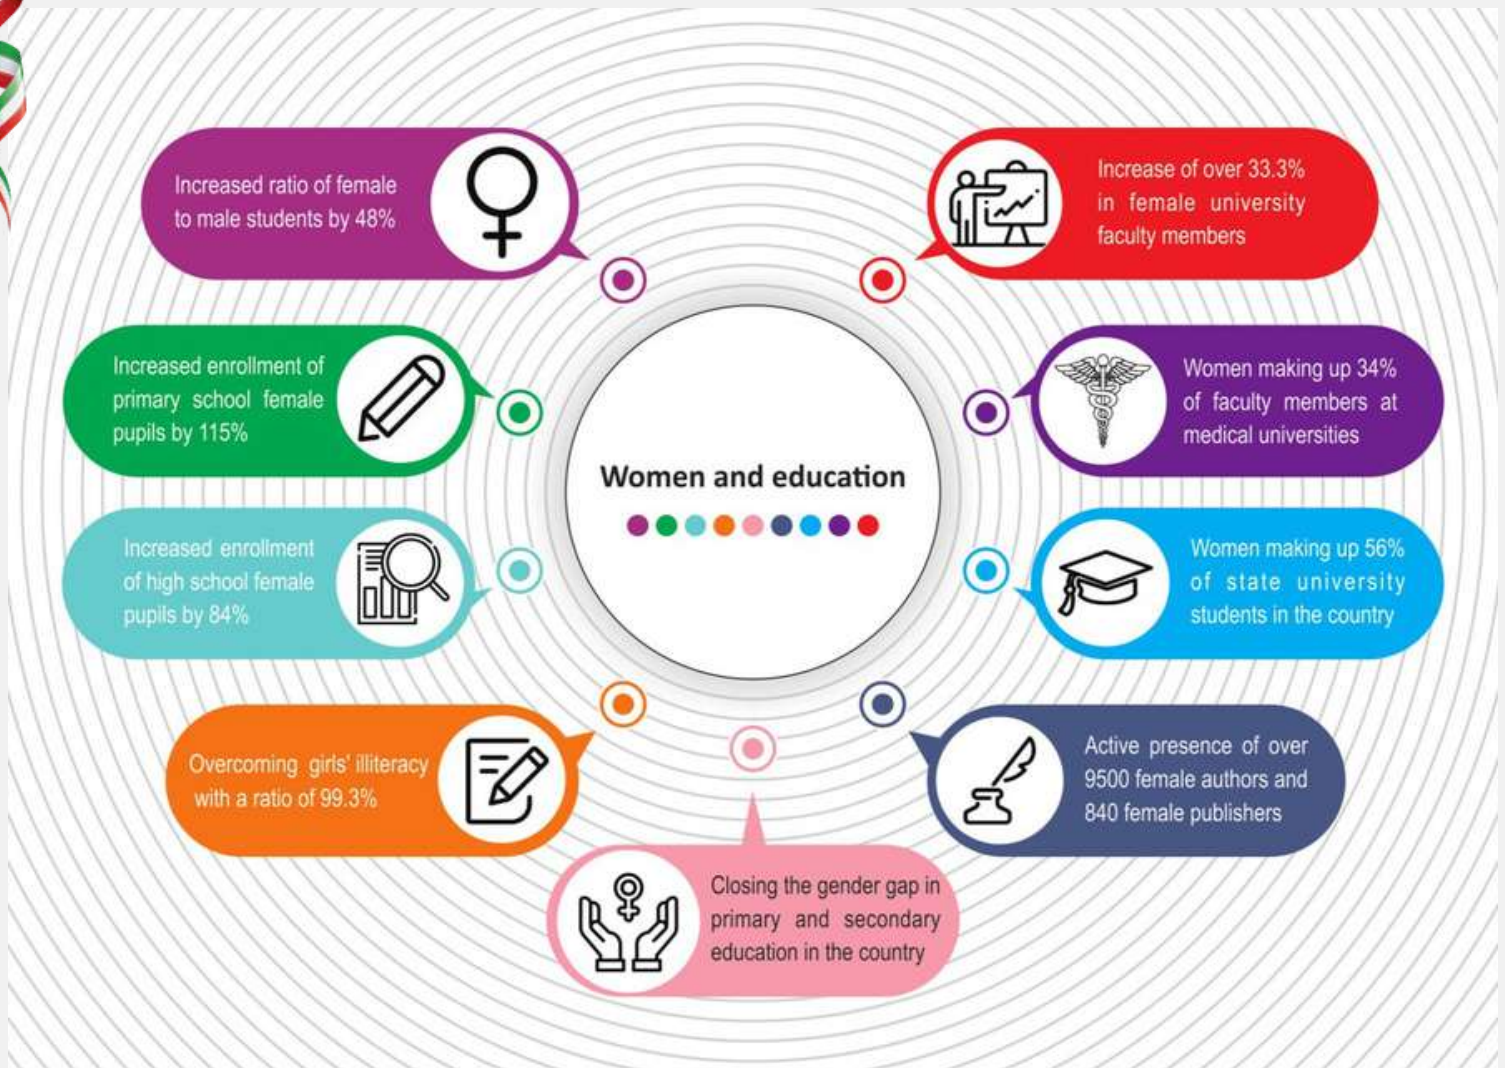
Women and education

Increased ratio of female to male students by 48%

Increase of over 33.3% in female university faculty members

Increased enrollment of primary school female pupils by 115%

Women making up 34% of faculty members at medical universities

Increased enrollment of high school female pupils by 84%

Women making up 56% of state university students in the country

Overcoming girls' illiteracy with a ratio of 99.3%

Active presence of over 9500 female authors and 840 female publishers

Closing the gender gap in primary and secondary education in the country